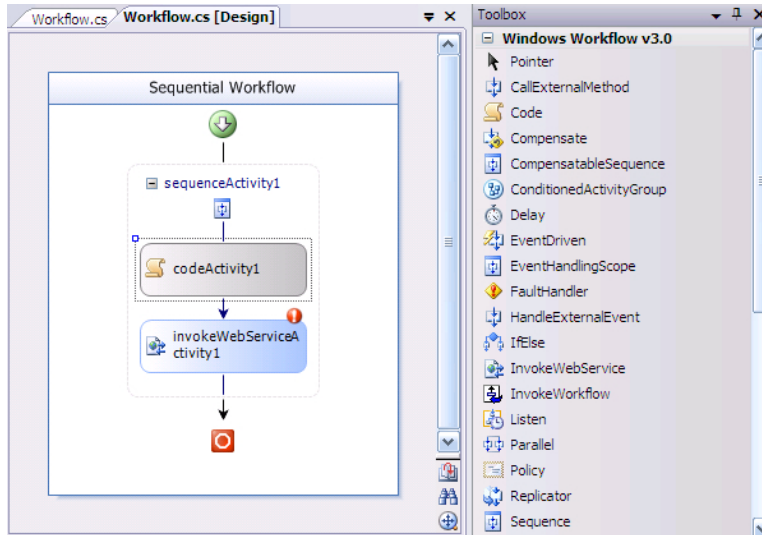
Workflow.cs | Workflow.cs [Design]

Sequential Workflow

sequenceActivity1

codeActivity1

invokeWebServiceActivity1

Toolbox

Windows Workflow v3.0

Pointer
CallExternalMethod
Code
Compensate
CompensatableSequence
ConditionedActivityGroup
Delay
EventDriven
EventHandlingScope
FaultHandler
HandleExternalEvent
IfElse
InvokeWebService
InvokeWorkflow
Listen
Parallel
Policy
Replicator
Sequence